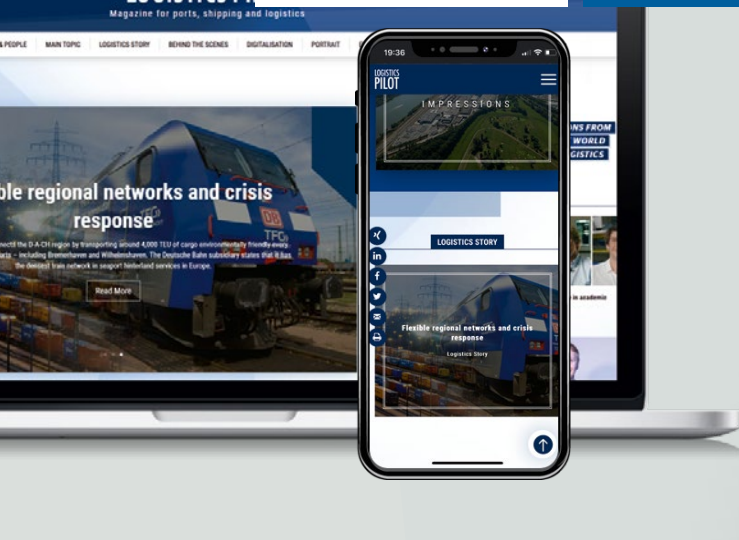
Magazine for ports, shipping and logistics

& PEOPLE MAIN TOPIC LOGISTICS STORY BEHIND THE SCENES DIGITALISATION PORTRAIT

ble regional networks and crisis response

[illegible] the D-A-CH region by transporting around 4,000 TEU of cargo environmentally friendly every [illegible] including Bremerhaven and Wilhelmshaven. The Deutsche Bahn subsidiary states that it has the densest train network in seaport hinterland services in Europe.

Read More

DB

TFG

ONS FROM WORLD GISTICS

in academia

19:36

LOGISTICS PILOT

IMPRESSIONS

LOGISTICS STORY

Flexible regional networks and crisis response

Logistics Story